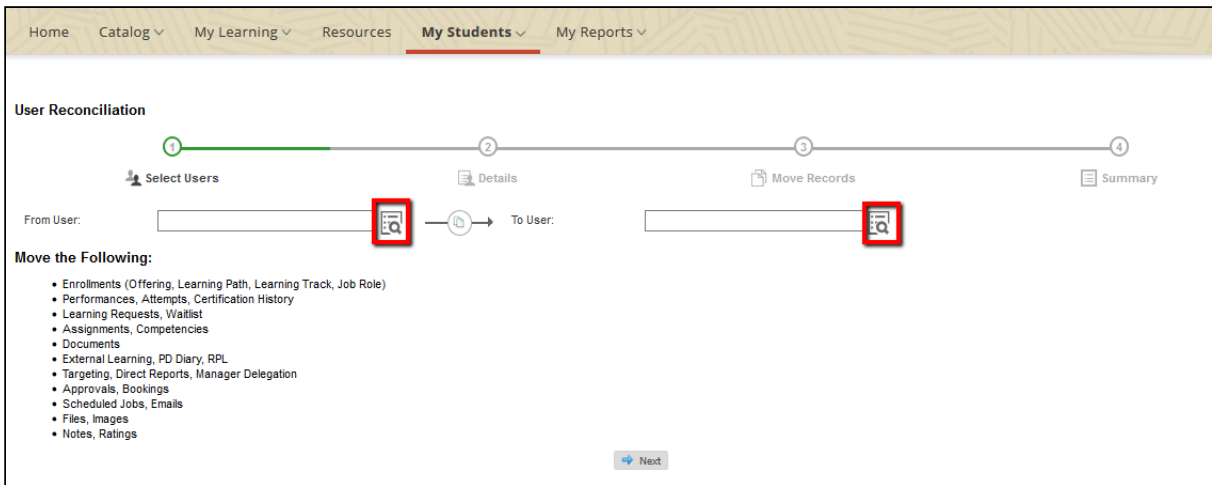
Home Catalog My Learning Resources My Students My Reports

User Reconciliation

1 2 3 4

Select Users Details Move Records Summary

From User: To User:

Move the Following:

- Enrollments (Offering, Learning Path, Learning Track, Job Role)
- Performances, Attempts, Certification History
- Learning Requests, Waitlist
- Assignments, Competencies
- Documents
- External Learning, PD Diary, RPL
- Targeting, Direct Reports, Manager Delegation
- Approvals, Bookings
- Scheduled Jobs, Emails
- Files, Images
- Notes, Ratings

Next